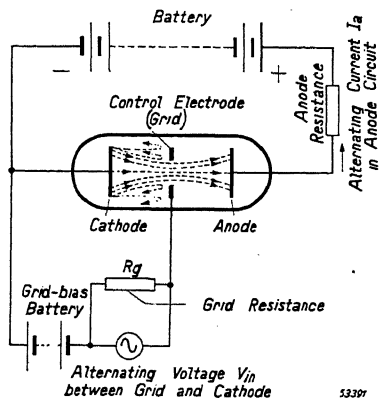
Battery

−

+

Anode Resistance

Alternating Current Ia in Anode Circuit

Control Electrode (Grid)

Cathode

Anode

Rg

Grid-bias Battery

Grid Resistance

Alternating Voltage Vin between Grid and Cathode

53391